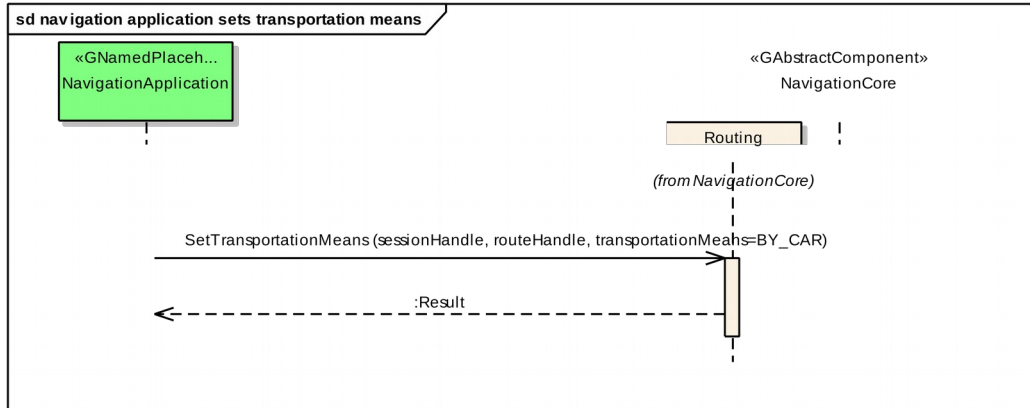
sd navigation application sets transportation means

«GNamedPlaceh...
NavigationApplication

«GAbstractComponent»
NavigationCore

Routing

(from NavigationCore)

SetTransportationMeans (sessionHandle, routeHandle, transportationMeans=BY_CAR)

:Result